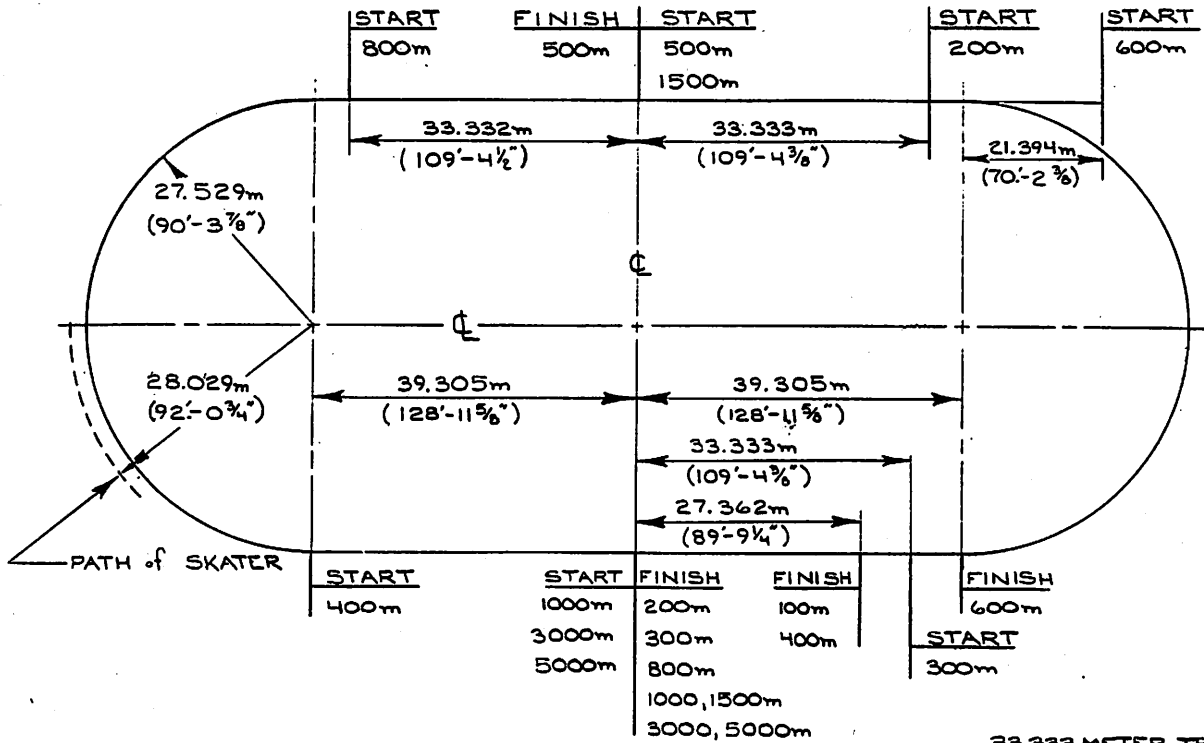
START
800m

FINISH
500m

START
500m
1500m

START
200m

START
600m

33.332m
$(109'-4\frac{1}{2}")$

33.333m
$(109'-4\frac{3}{8}")$

21.394m
$(70'-2\frac{3}{8}")$

27.529m
$(90'-3\frac{7}{8}")$

℄

℄

28.029m
$(92'-0\frac{3}{4}")$

39.305m
$(128'-11\frac{5}{8}")$

39.305m
$(128'-11\frac{5}{8}")$

33.333m
$(109'-4\frac{3}{8}")$

27.362m
$(89'-9\frac{1}{4}")$

PATH of SKATER

START
400m

START
1000m
3000m
5000m

FINISH
200m
300m
800m
1000, 1500m
3000, 5000m

FINISH
100m
400m

FINISH
600m

START
300m

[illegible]